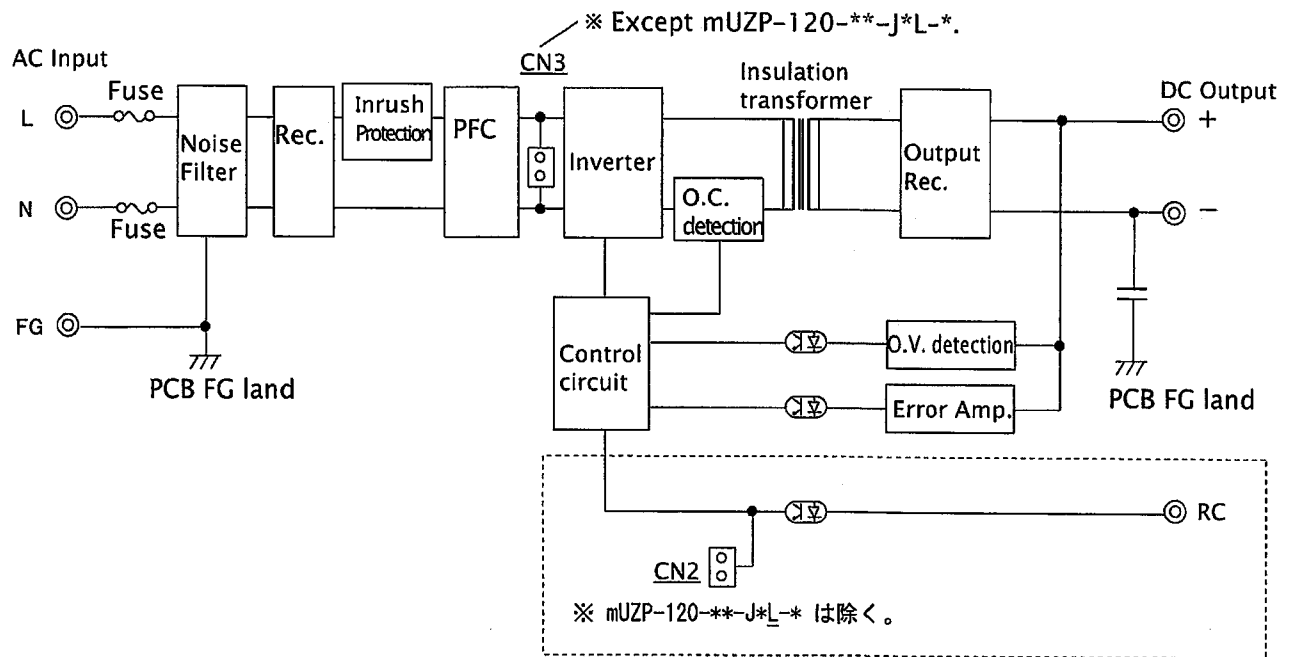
※ Except mUZP-120-**-J*L-*.

AC Input

CN3

Insulation transformer

DC Output

Fuse

L

Noise Filter

Rec.

Inrush Protection

PFC

Inverter

Output Rec.

+

N

Fuse

O.C. detection

−

FG

Control circuit

O.V. detection

PCB FG land

Error Amp.

PCB FG land

RC

CN2

※ mUZP-120-**-J*L-* は除く。